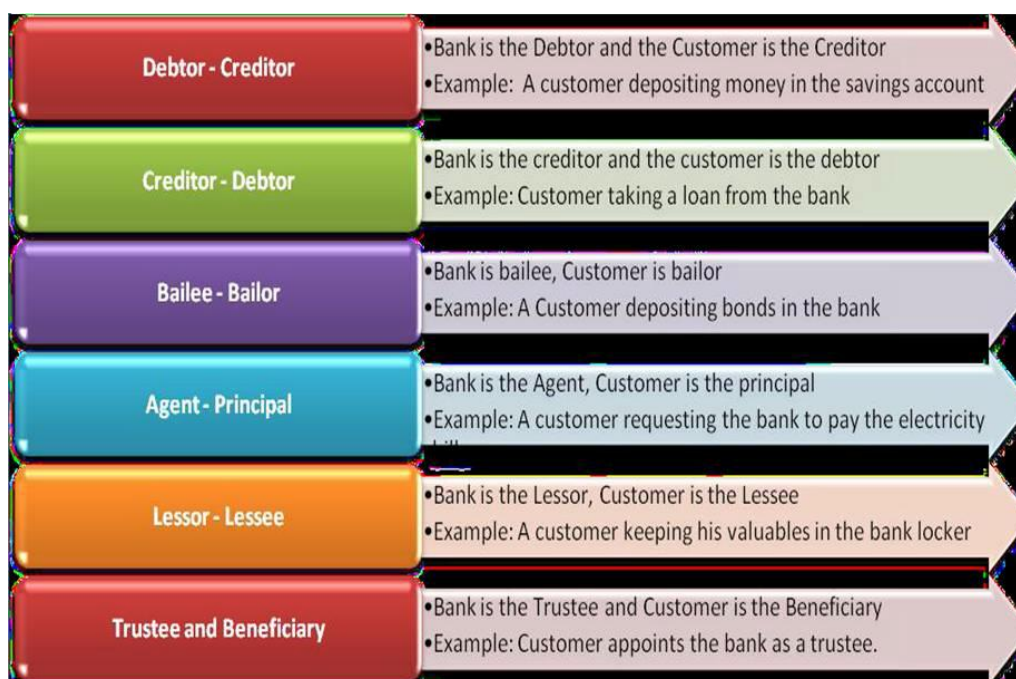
Debtor - Creditor

•Bank is the Debtor and the Customer is the Creditor
•Example: A customer depositing money in the savings account

Creditor - Debtor

•Bank is the creditor and the customer is the debtor
•Example: Customer taking a loan from the bank

Bailee - Bailor

•Bank is bailee, Customer is bailor
•Example: A Customer depositing bonds in the bank

Agent - Principal

•Bank is the Agent, Customer is the principal
•Example: A customer requesting the bank to pay the electricity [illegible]

Lessor - Lessee

•Bank is the Lessor, Customer is the Lessee
•Example: A customer keeping his valuables in the bank locker

Trustee and Beneficiary

•Bank is the Trustee and Customer is the Beneficiary
•Example: Customer appoints the bank as a trustee.